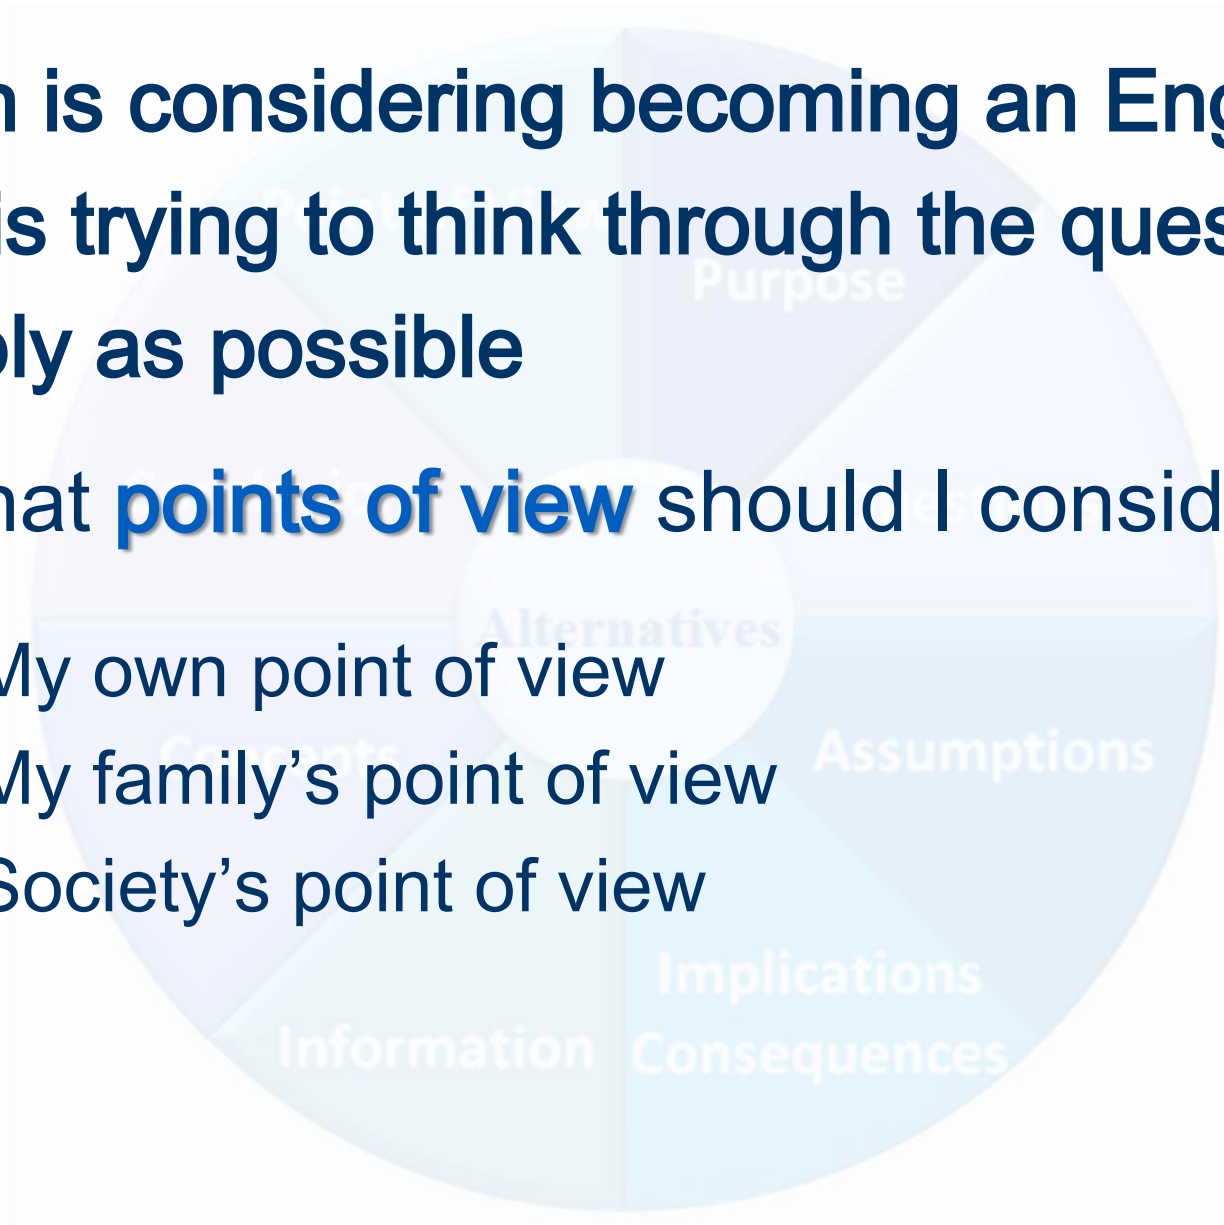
n is considering becoming an Eng
is trying to think through the ques
bly as possible

hat points of view should I consid

My own point of view
My family's point of view
Society's point of view

Purpose
Alternatives
Assumptions
Implications
Consequences
Information